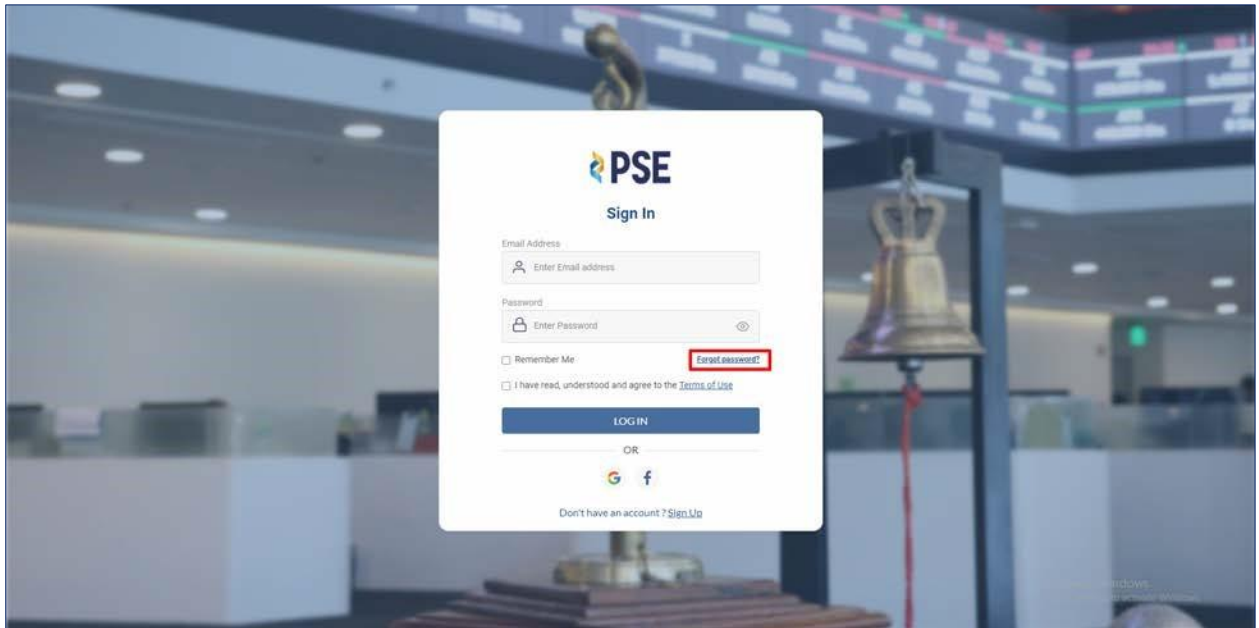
PSE

Sign In

Email Address

Enter Email address

Password

Enter Password

Remember Me

Forgot password?

I have read, understood and agree to the Terms of Use

LOG IN

OR

G f

Don't have an account ? Sign Up

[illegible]indows
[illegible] Windows